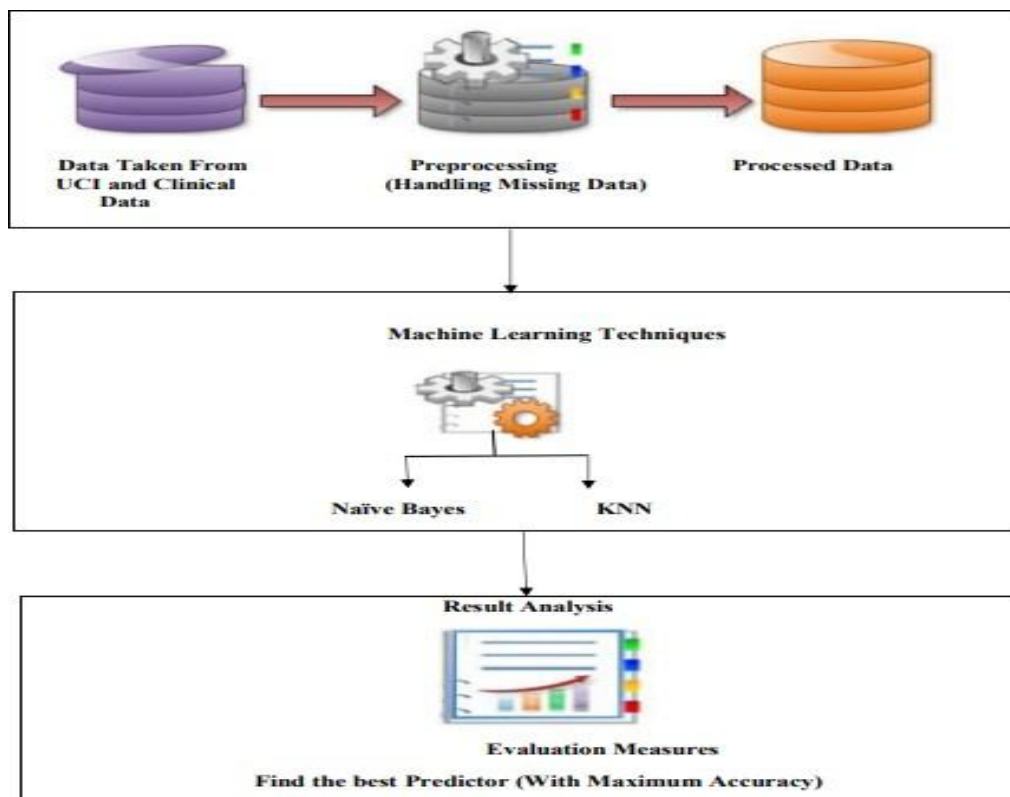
Data Taken From UCI and Clinical Data

Preprocessing (Handling Missing Data)

Processed Data

Machine Learning Techniques

Naïve Bayes

KNN

Result Analysis

Evaluation Measures

Find the best Predictor (With Maximum Accuracy)